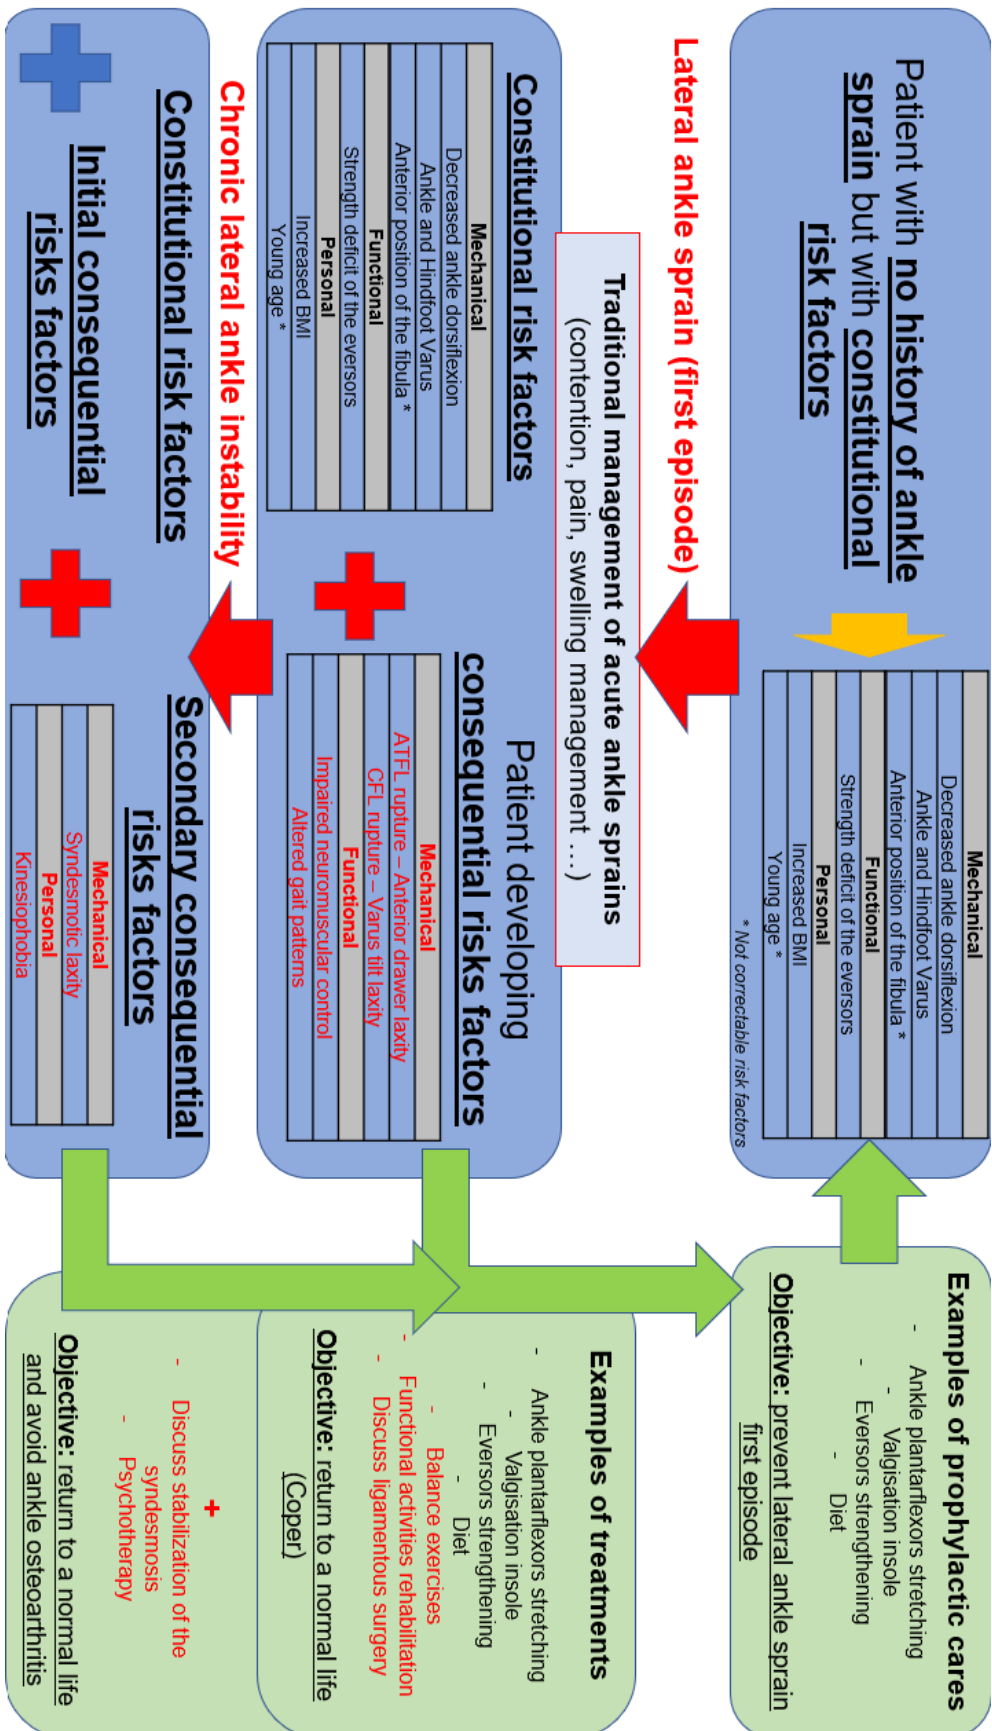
Patient with no history of ankle sprain but with constitutional risk factors

| Mechanical |
|---|
| Decreased ankle dorsiflexion |
| Ankle and Hindfoot Varus |
| Anterior position of the fibula * |
| Functional |
| Strength deficit of the eversors |
| Personal |
| Increased BMI |
| Young age * |

* Not correctable risk factors

Lateral ankle sprain (first episode)

Traditional management of acute ankle sprains (contention, pain, swelling management ...)

Constitutional risk factors

| Mechanical |
|---|
| Decreased ankle dorsiflexion |
| Ankle and Hindfoot Varus |
| Anterior position of the fibula * |
| Functional |
| Strength deficit of the eversors |
| Personal |
| Increased BMI |
| Young age * |

Patient developing consequential risks factors

| Mechanical |
|---|
| ATFL rupture – Anterior drawer laxity |
| CFL rupture – Varus tilt laxity |
| Functional |
| Impaired neuromuscular control |
| Altered gait patterns |

Chronic lateral ankle instability

Constitutional risk factors

Initial consequential risks factors

Secondary consequential risks factors

| Mechanical |
|---|
| Syndesmotic laxity |
| Personal |
| Kinesiophobia |

Examples of prophylactic cares
- Ankle plantarflexors stretching
- Valgisation insole
- Eversors strengthening
- Diet

Objective: prevent lateral ankle sprain first episode

Examples of treatments
- Ankle plantarflexors stretching
- Valgisation insole
- Eversors strengthening
- Diet
- Balance exercises
- Functional activities rehabilitation
- Discuss ligamentous surgery

Objective: return to a normal life (Coper)

+
- Discuss stabilization of the syndesmosis
- Psychotherapy

Objective: return to a normal life and avoid ankle osteoarthritis